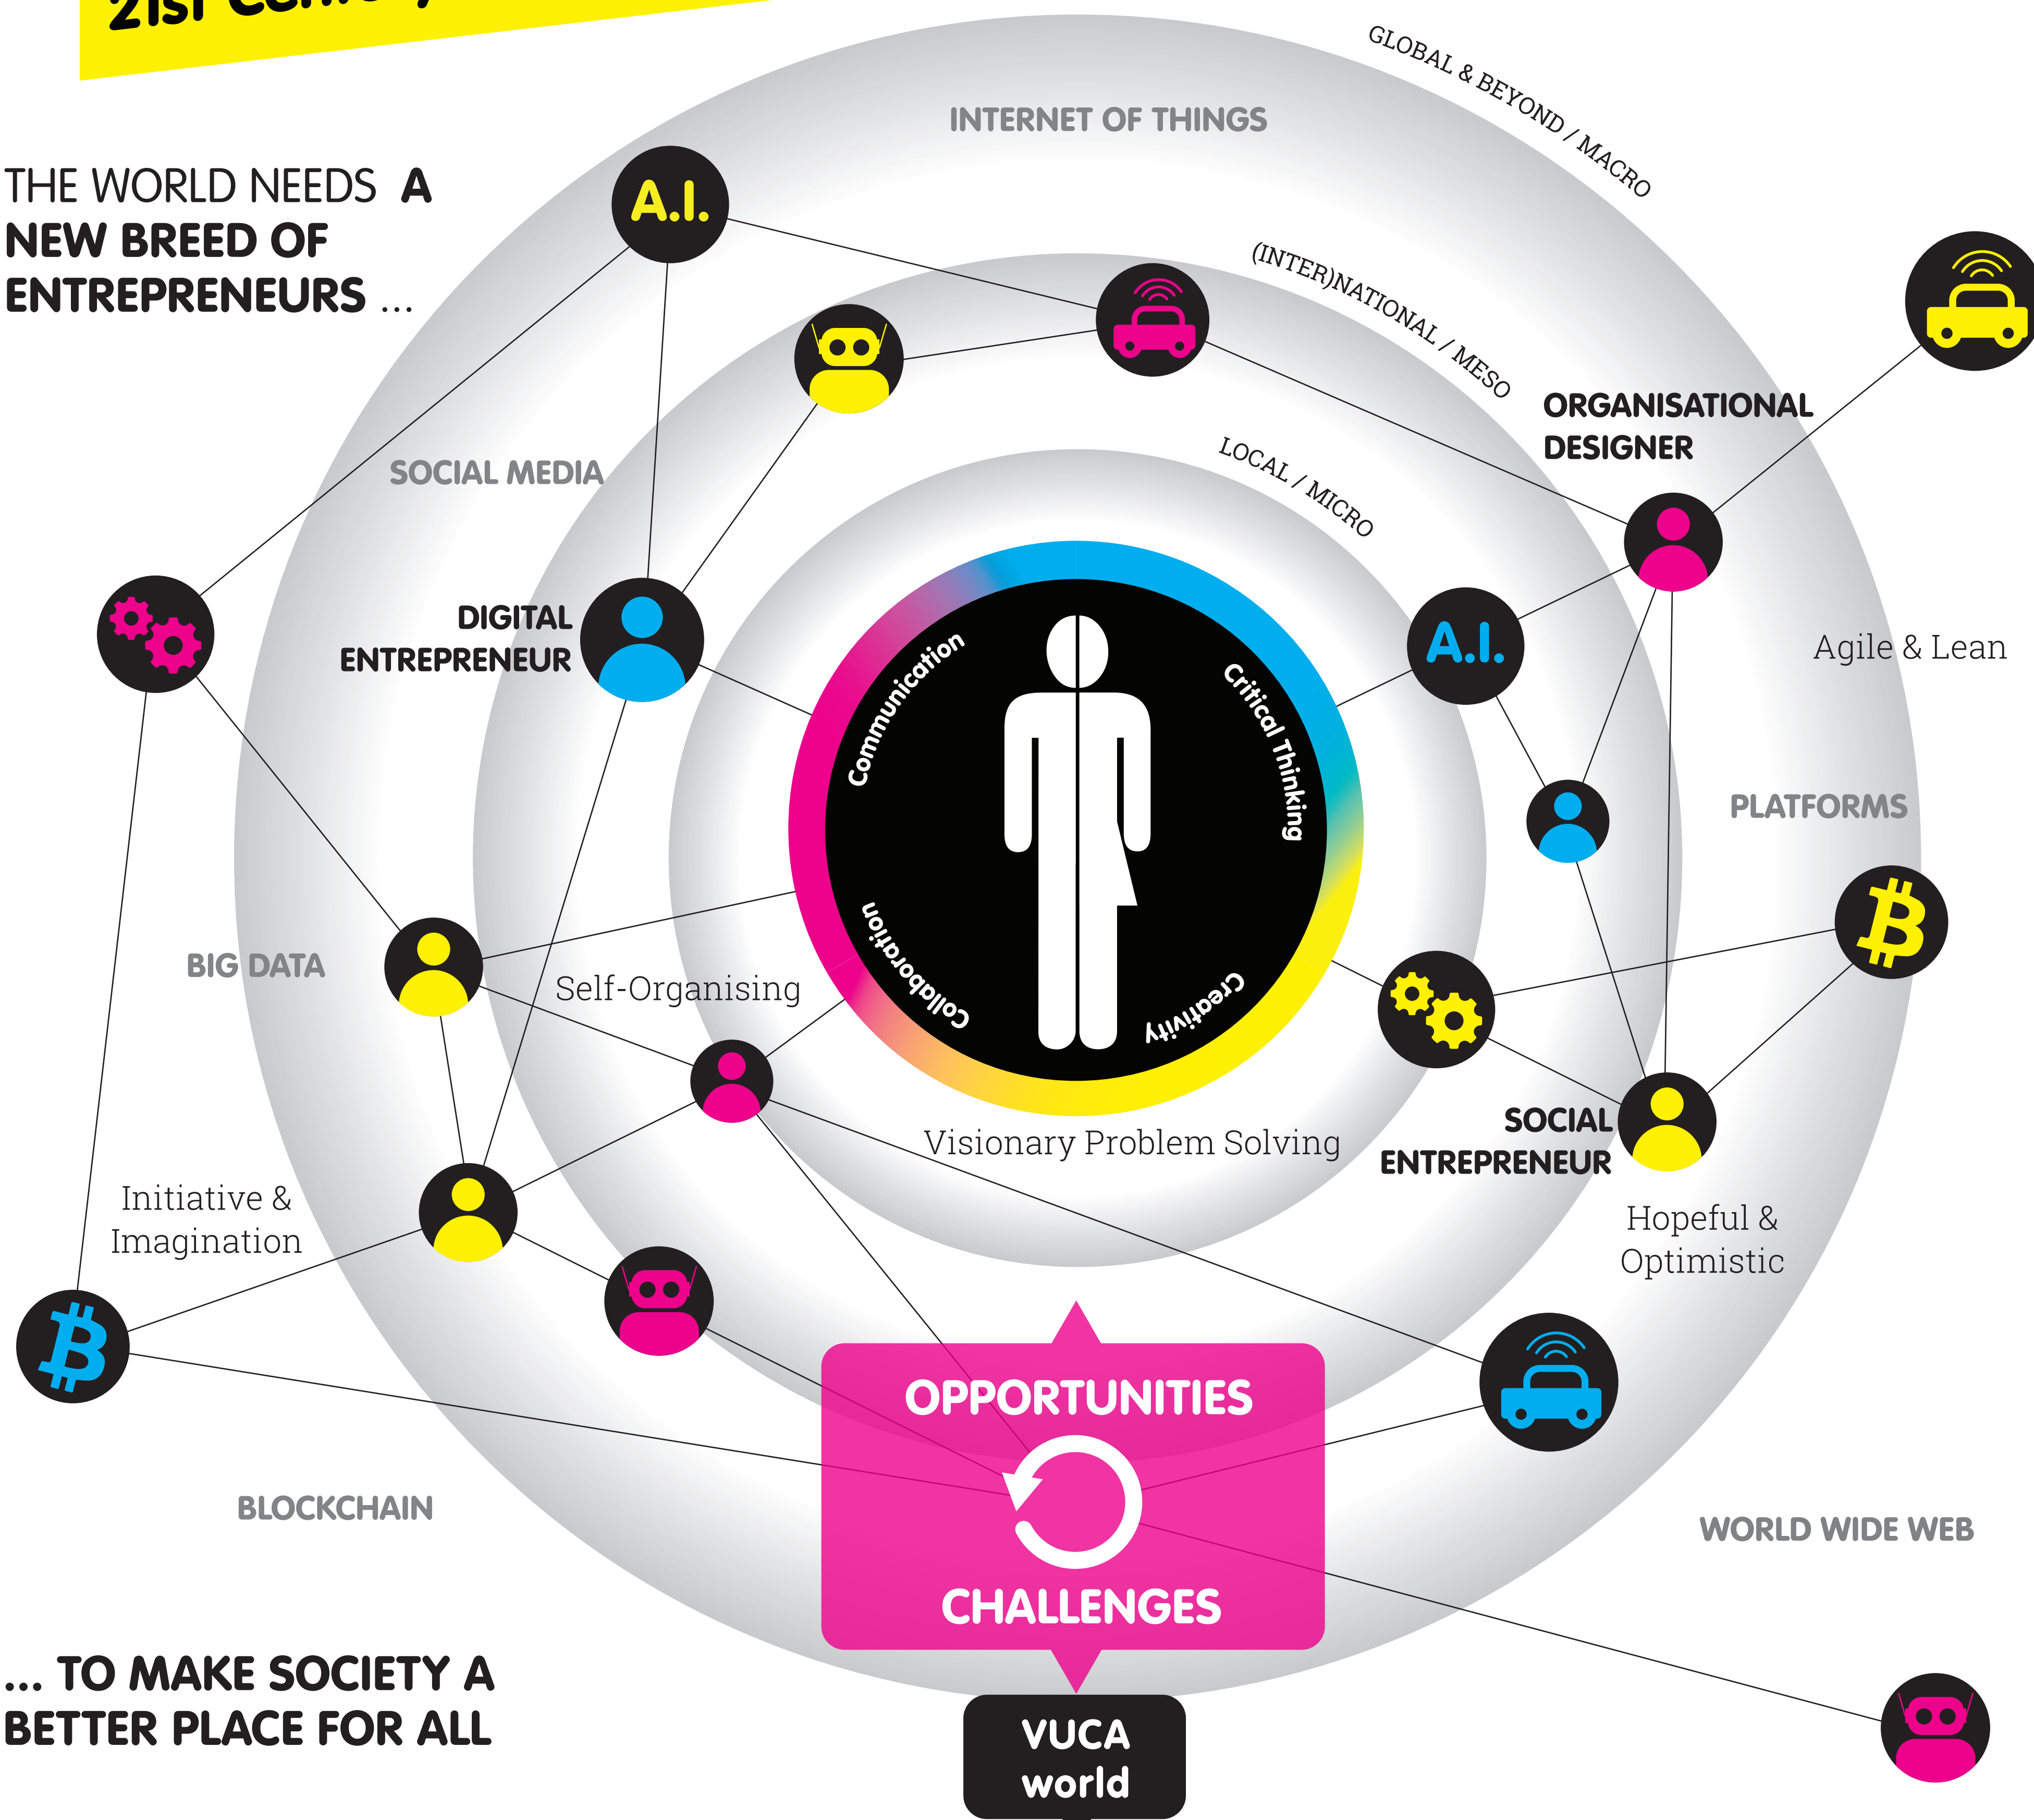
21st Century

THE WORLD NEEDS A NEW BREED OF ENTREPRENEURS ...

GLOBAL & BEYOND / MACRO

INTERNET OF THINGS

A.I.

(INTER)NATIONAL / MESO

LOCAL / MICRO

ORGANISATIONAL DESIGNER

SOCIAL MEDIA

DIGITAL ENTREPRENEUR

Communication

Critical Thinking

Collaboration

Creativity

A.I.

Agile & Lean

PLATFORMS

BIG DATA

Self-Organising

Visionary Problem Solving

SOCIAL ENTREPRENEUR

Initiative & Imagination

Hopeful & Optimistic

OPPORTUNITIES

CHALLENGES

BLOCKCHAIN

WORLD WIDE WEB

... TO MAKE SOCIETY A BETTER PLACE FOR ALL

VUCA world